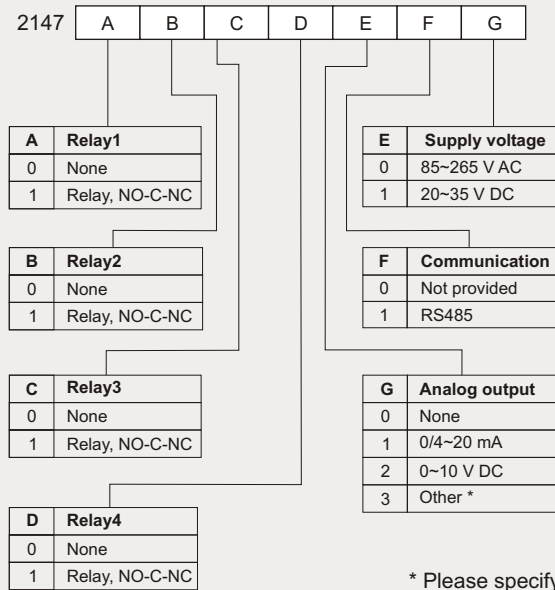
2147 A B C D E F G

| A | Relay1 |
|---|---|
| 0 | None |
| 1 | Relay, NO-C-NC |

| B | Relay2 |
|---|---|
| 0 | None |
| 1 | Relay, NO-C-NC |

| C | Relay3 |
|---|---|
| 0 | None |
| 1 | Relay, NO-C-NC |

| D | Relay4 |
|---|---|
| 0 | None |
| 1 | Relay, NO-C-NC |

| E | Supply voltage |
|---|---|
| 0 | 85~265 V AC |
| 1 | 20~35 V DC |

| F | Communication |
|---|---|
| 0 | Not provided |
| 1 | RS485 |

| G | Analog output |
|---|---|
| 0 | None |
| 1 | 0/4~20 mA |
| 2 | 0~10 V DC |
| 3 | Other * |

* Please specify